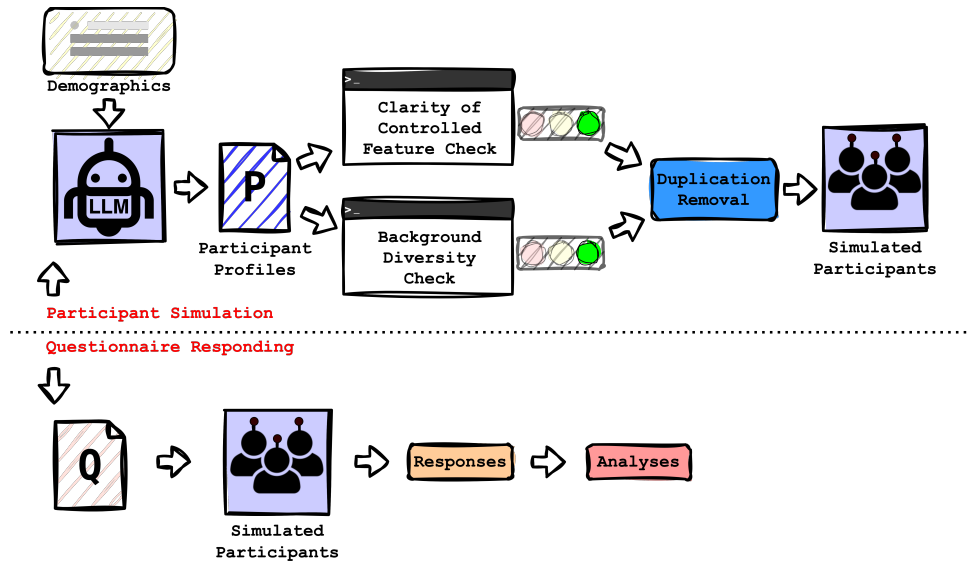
Demographics

LLM

P

Participant Profiles

>_

Clarity of Controlled Feature Check

>_

Background Diversity Check

Duplication Removal

Simulated Participants

Participant Simulation

Questionnaire Responding

Q

Simulated Participants

Responses

Analyses